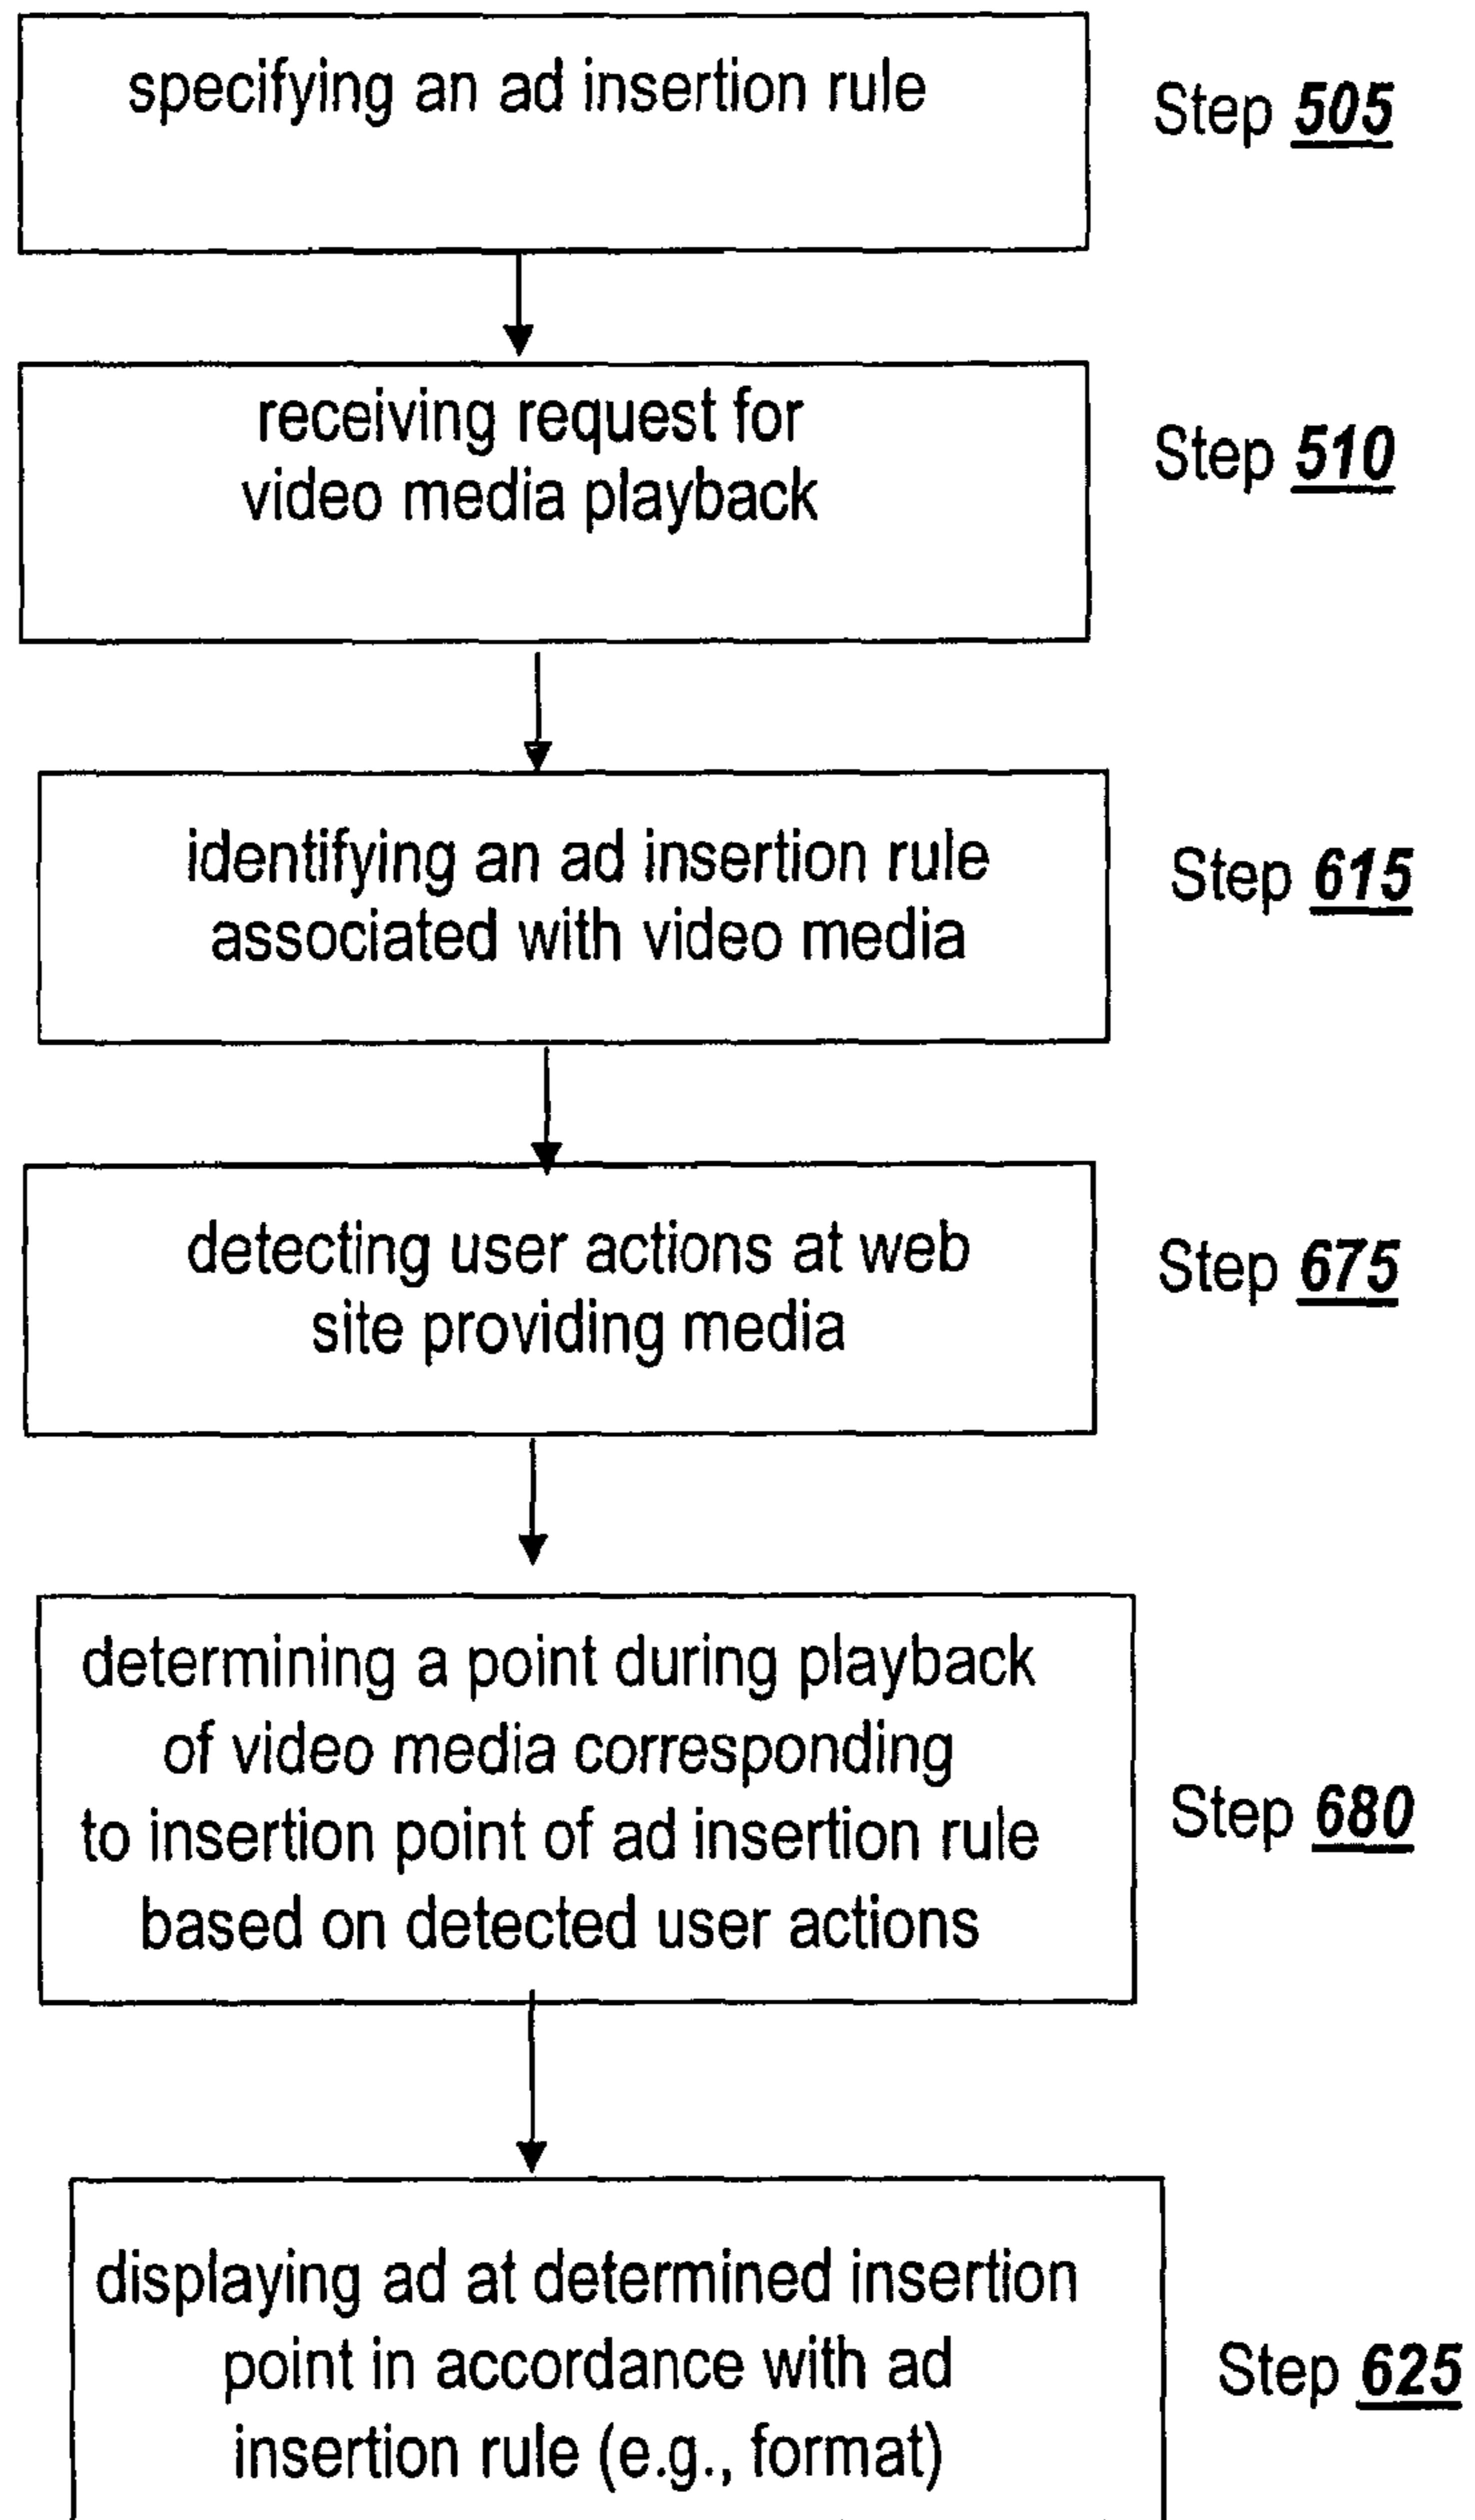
specifying an ad insertion rule

Step **505**

receiving request for video media playback

Step **510**

identifying an ad insertion rule associated with video media

Step **615**

detecting user actions at web site providing media

Step **675**

determining a point during playback of video media corresponding to insertion point of ad insertion rule based on detected user actions

Step **680**

displaying ad at determined insertion point in accordance with ad insertion rule (e.g., format)

Step **625**